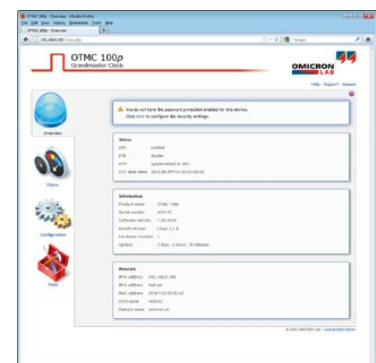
OTMC 100p - Overview - Mozilla Firefox
File Edit View History Bookmarks Tools Help
OTMC 100p - Overview

OTMC 100p
Grandmaster Clock

OMICRON LAB

Help · Support · Manual

Overview

You do not have the password protection enabled for this device.
Click here to configure the security settings.

Status
GPS Locked
PTP Master
NTP Synchronized to GPS
UTC date/time 2013-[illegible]

Information
Product name OTMC 100p
Serial number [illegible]
Software version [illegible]
Kernel version Linux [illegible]
Hardware version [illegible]
Uptime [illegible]

Network
IPv4 address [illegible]
IPv6 address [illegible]
MAC address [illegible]
Host name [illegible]
Domain name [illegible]

Status

Configuration

Tools

© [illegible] OMICRON Lab · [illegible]